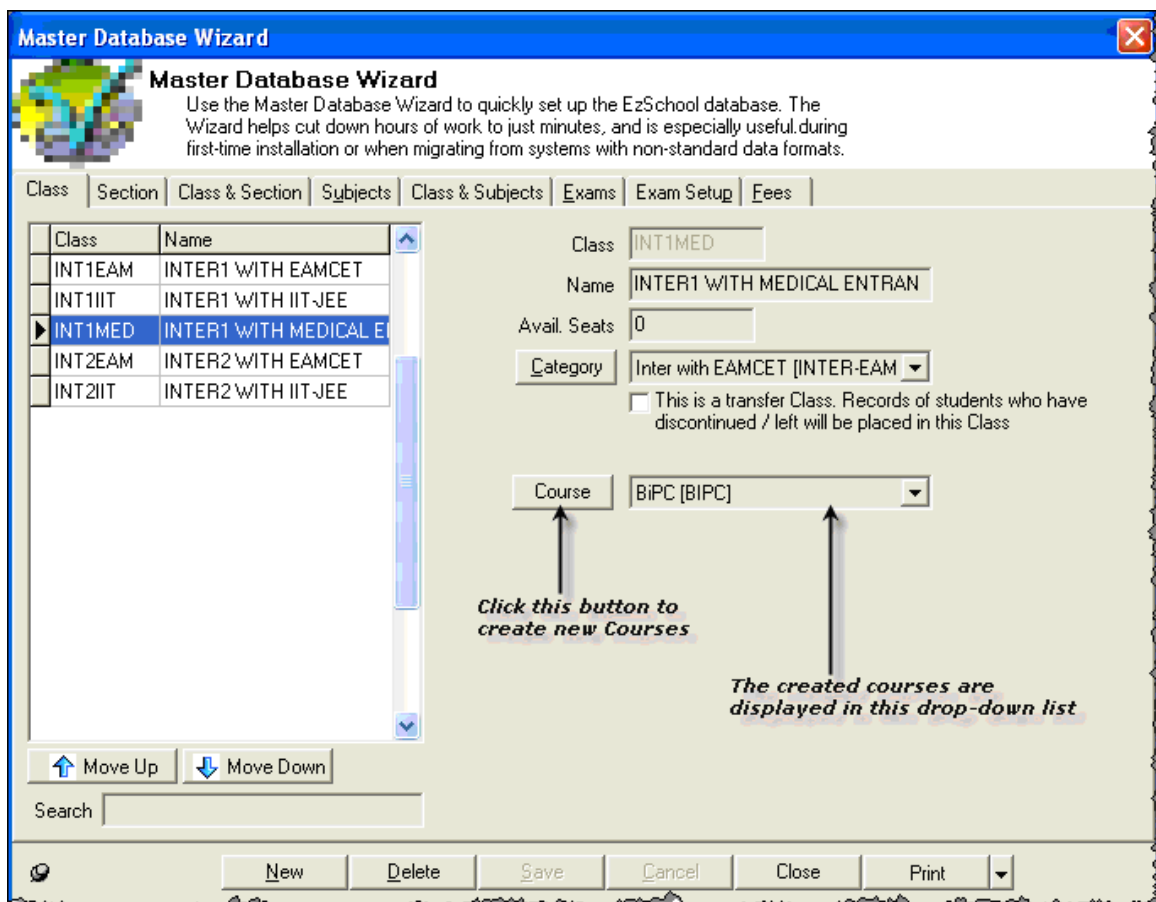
Master Database Wizard

Master Database Wizard
Use the Master Database Wizard to quickly set up the EzSchool database. The Wizard helps cut down hours of work to just minutes, and is especially useful.during first-time installation or when migrating from systems with non-standard data formats.

Class | Section | Class & Section | Subjects | Class & Subjects | Exams | Exam Setup | Fees

| Class | Name |
|---|---|
| INT1EAM | INTER1 WITH EAMCET |
| INT1IIT | INTER1 WITH IIT-JEE |
| INT1MED | INTER1 WITH MEDICAL E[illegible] |
| INT2EAM | INTER2 WITH EAMCET |
| INT2IIT | INTER2 WITH IIT-JEE |

Class INT1MED
Name INTER1 WITH MEDICAL ENTRAN
Avail. Seats 0
Category Inter with EAMCET [INTER-EAM
This is a transfer Class. Records of students who have discontinued / left will be placed in this Class

Course BiPC [BIPC]

Click this button to create new Courses

The created courses are displayed in this drop-down list

Move Up Move Down
Search

New Delete Save Cancel Close Print